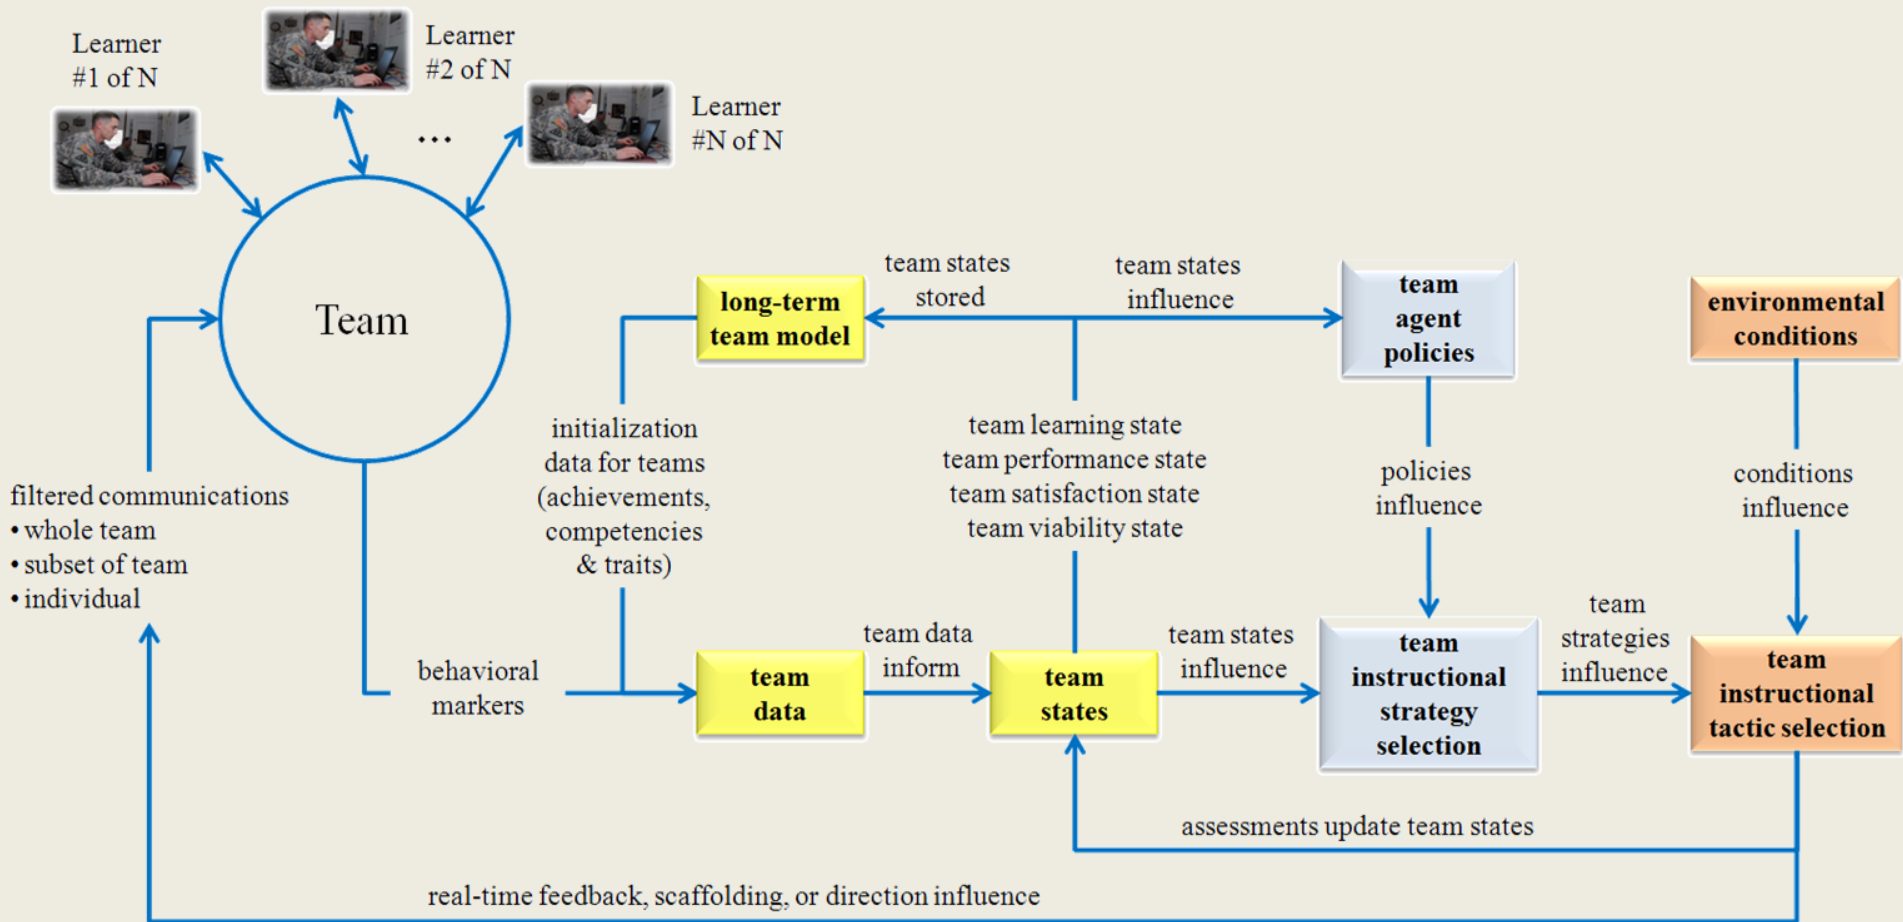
Learner #1 of N

Learner #2 of N

...

Learner #N of N

Team

filtered communications
• whole team
• subset of team
• individual

long-term team model

team states stored

team states influence

team agent policies

environmental conditions

initialization data for teams (achievements, competencies & traits)

team learning state
team performance state
team satisfaction state
team viability state

policies influence

conditions influence

behavioral markers

team data

team data inform

team states

team states influence

team instructional strategy selection

team strategies influence

team instructional tactic selection

assessments update team states

real-time feedback, scaffolding, or direction influence